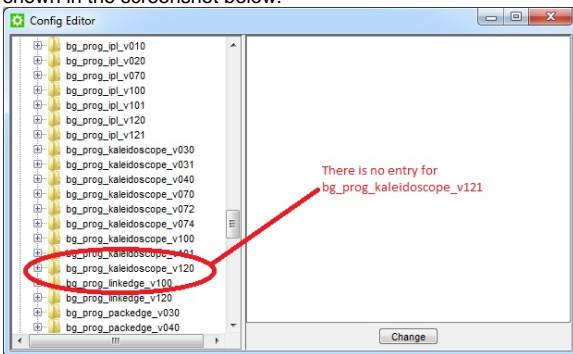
shown in the screenshot below:

Config Editor

bg_prog_ipl_v010
bg_prog_ipl_v020
bg_prog_ipl_v070
bg_prog_ipl_v100
bg_prog_ipl_v101
bg_prog_ipl_v120
bg_prog_ipl_v121
bg_prog_kaleidoscope_v030
bg_prog_kaleidoscope_v031
bg_prog_kaleidoscope_v040
bg_prog_kaleidoscope_v070
bg_prog_kaleidoscope_v072
bg_prog_kaleidoscope_v074
bg_prog_kaleidoscope_v100
bg_prog_kaleidoscope_v101
bg_prog_kaleidoscope_v120
bg_prog_linkedge_v100
bg_prog_linkedge_v120
bg_prog_packedge_v030
bg_prog_packedge_v040

There is no entry for bg_prog_kaleidoscope_v121

Change